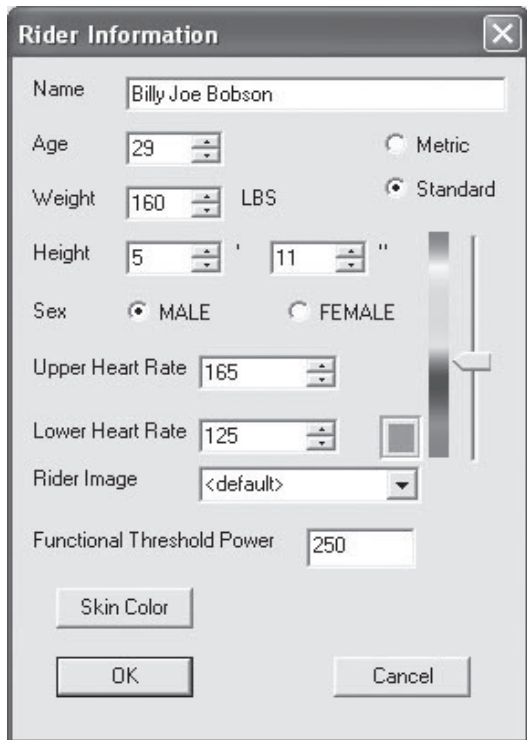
Rider Information

Name Billy Joe Bobson

Age 29

Metric

Standard

Weight 160 LBS

Height 5 ' 11 ''

Sex MALE FEMALE

Upper Heart Rate 165

Lower Heart Rate 125

Rider Image <default>

Functional Threshold Power 250

Skin Color

OK

Cancel